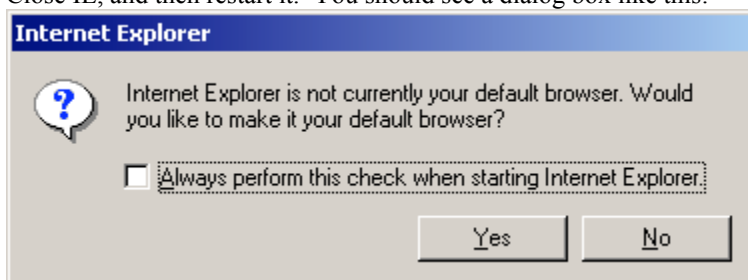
Close IE, and then restart it. You should see a dialog box like this:

Internet Explorer

Internet Explorer is not currently your default browser. Would you like to make it your default browser?

Always perform this check when starting Internet Explorer.

Yes

No